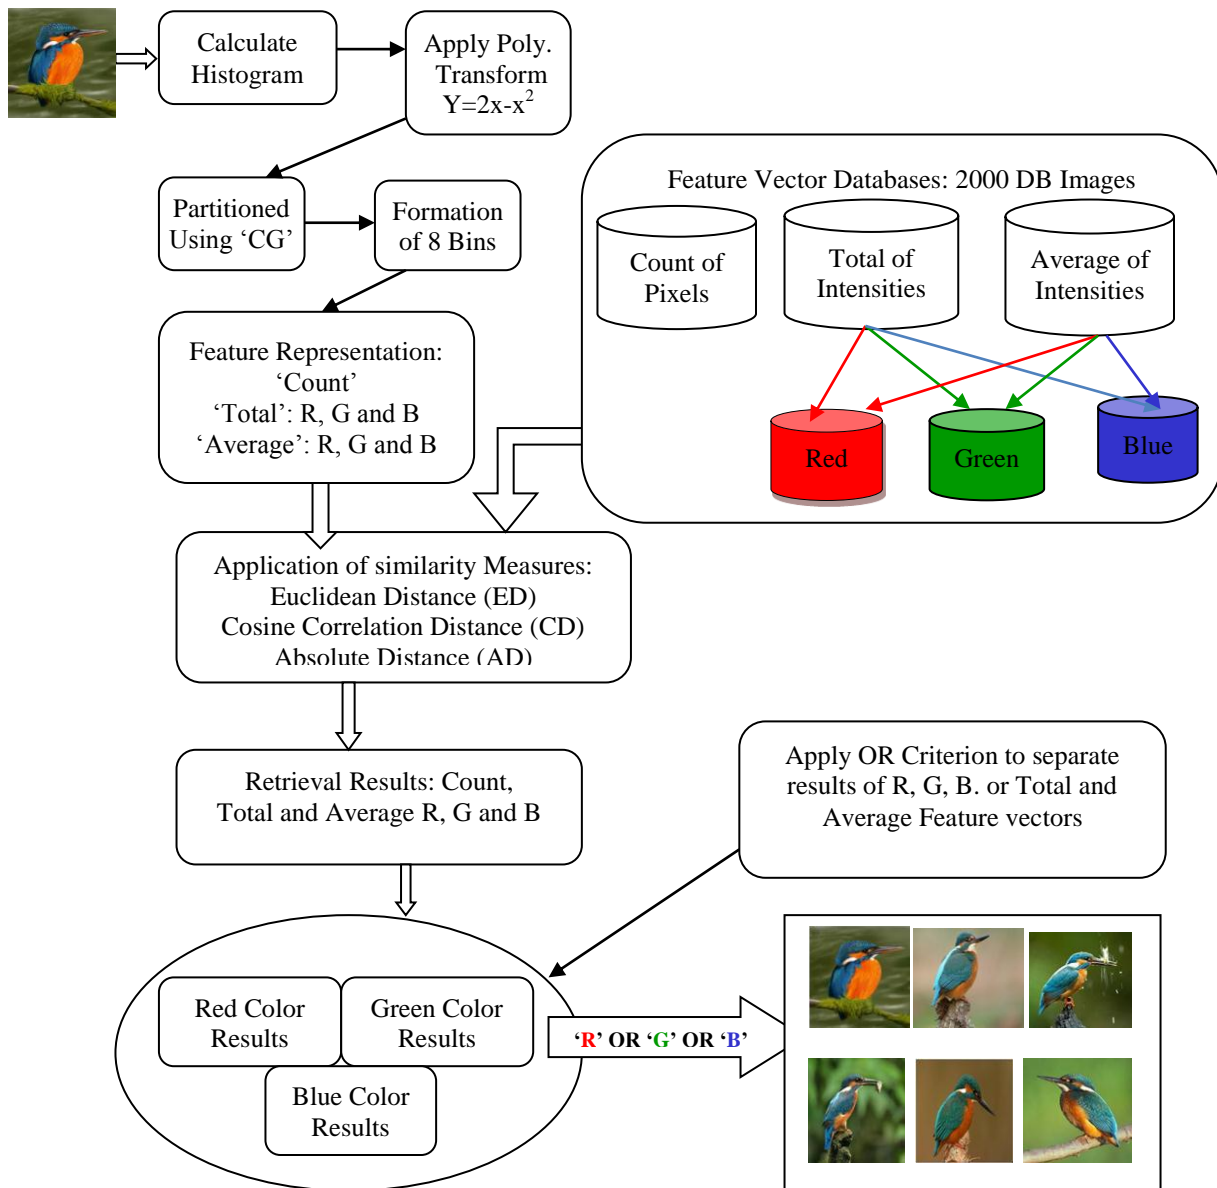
Calculate Histogram

Apply Poly. Transform $Y=2x-x^2$

Partitioned Using ‘CG’

Formation of 8 Bins

Feature Vector Databases: 2000 DB Images

Count of Pixels

Total of Intensities

Average of Intensities

Red

Green

Blue

Feature Representation: ‘Count’ ‘Total’: R, G and B ‘Average’: R, G and B

Application of similarity Measures: Euclidean Distance (ED) Cosine Correlation Distance (CD) Absolute Distance (AD)

Retrieval Results: Count, Total and Average R, G and B

Apply OR Criterion to separate results of R, G, B. or Total and Average Feature vectors

Red Color Results

Green Color Results

Blue Color Results

‘R’ OR ‘G’ OR ‘B’